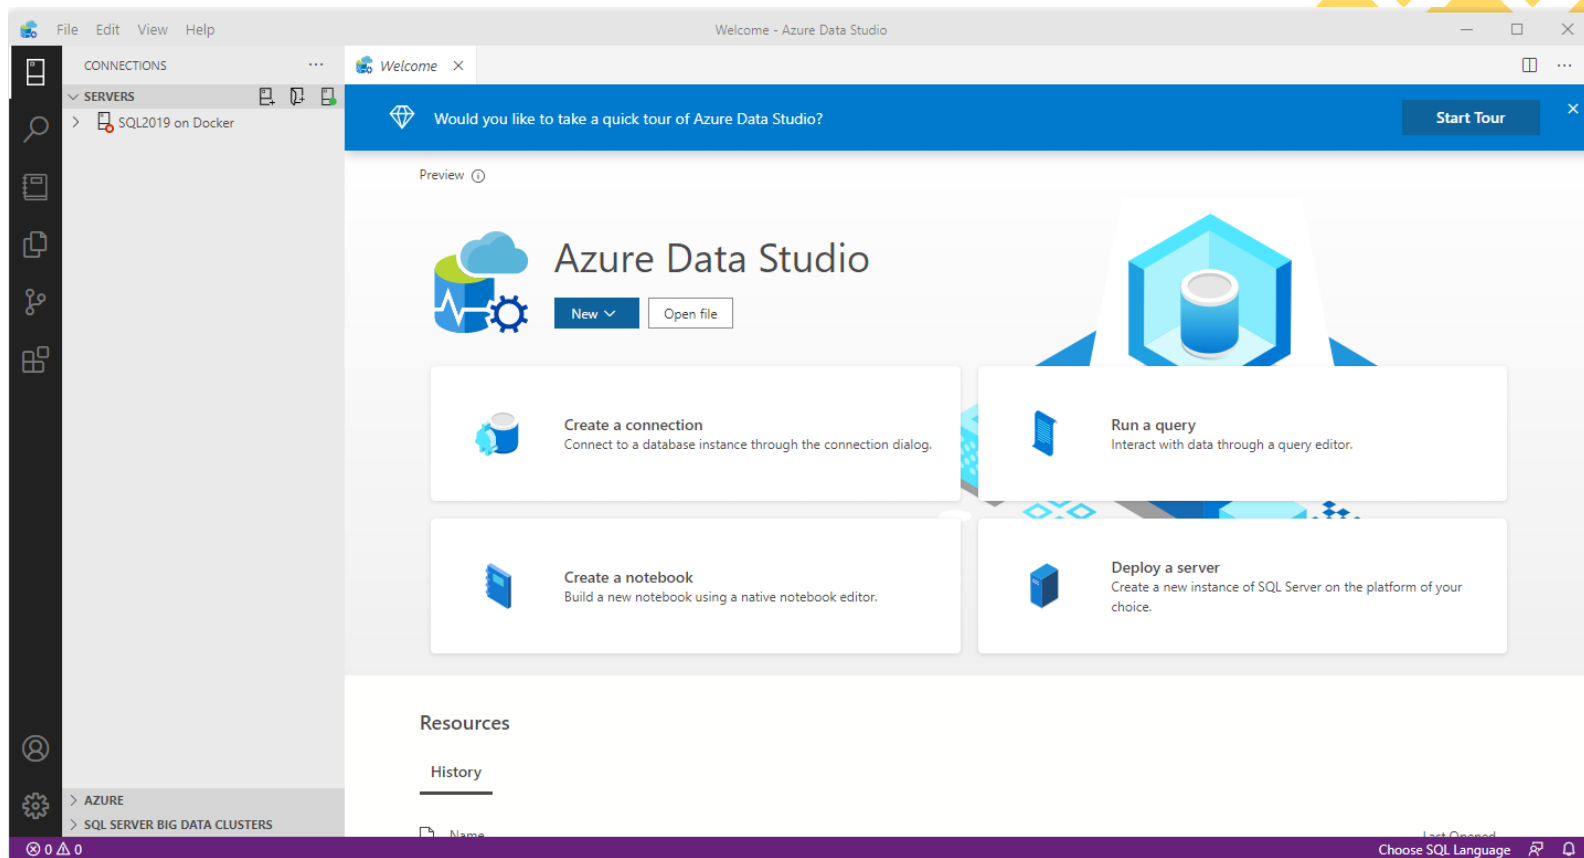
File Edit View Help

Welcome - Azure Data Studio

CONNECTIONS ···

SERVERS

SQL2019 on Docker

Welcome ×

Would you like to take a quick tour of Azure Data Studio?

Start Tour

Preview

Azure Data Studio

New

Open file

Create a connection
Connect to a database instance through the connection dialog.

Run a query
Interact with data through a query editor.

Create a notebook
Build a new notebook using a native notebook editor.

Deploy a server
Create a new instance of SQL Server on the platform of your choice.

Resources

History

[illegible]

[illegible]

AZURE

SQL SERVER BIG DATA CLUSTERS

⊗ 0 ⚠ 0

Choose SQL Language